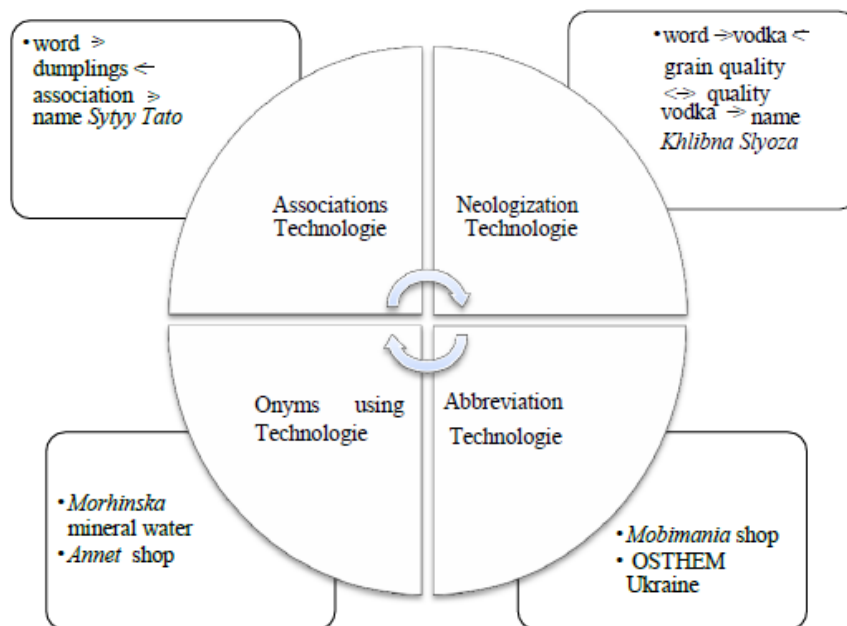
• word ⇒ dumplings ⇐ association ⇒ name *Sytyy Tato*

• word ⇒ vodka ⇐ grain quality ⇔ quality vodka ⇒ name *Khlibna Slyoza*

Associations Technologie

Neologization Technologie

Onyms using Technologie

Abbreviation Technologie

• *Morhinska* mineral water
• *Annet* shop

• *Mobimania* shop
• OSTHEM Ukraine